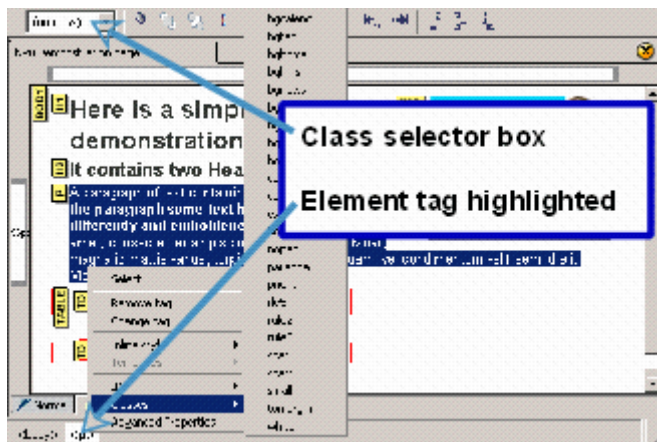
Here is a simp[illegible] demonstration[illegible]

It contains two Hea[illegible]

A paragraph of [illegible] the paragraph some text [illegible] differently and emboldene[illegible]

Class selector box

Element tag highlighted

Select

Remove tag

Change tag

Advanced Properties

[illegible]

TABLE

<p>